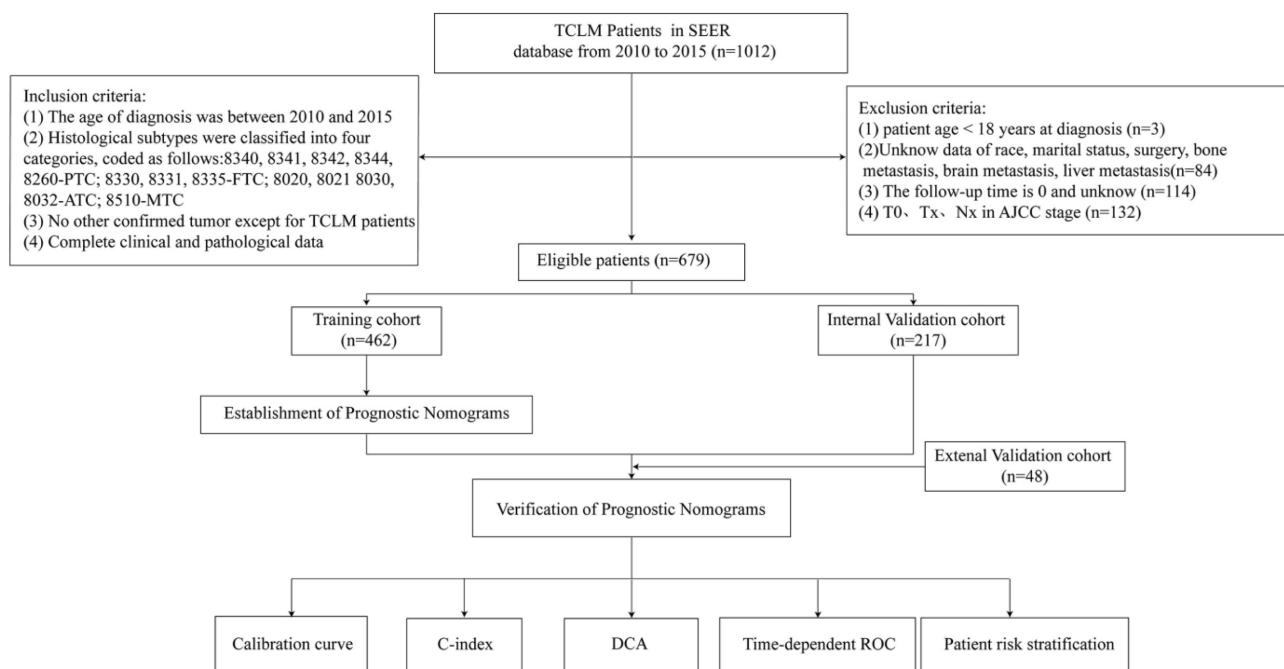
TCLM Patients in SEER database from 2010 to 2015 (n=1012)

Inclusion criteria:
(1) The age of diagnosis was between 2010 and 2015
(2) Histological subtypes were classified into four categories, coded as follows:8340, 8341, 8342, 8344, 8260-PTC; 8330, 8331, 8335-FTC; 8020, 8021 8030, 8032-ATC; 8510-MTC
(3) No other confirmed tumor except for TCLM patients
(4) Complete clinical and pathological data

Exclusion criteria:
(1) patient age < 18 years at diagnosis (n=3)
(2)Unknow data of race, marital status, surgery, bone metastasis, brain metastasis, liver metastasis(n=84)
(3) The follow-up time is 0 and unknow (n=114)
(4) T0、Tx、Nx in AJCC stage (n=132)

Eligible patients (n=679)

Training cohort (n=462)

Internal Validation cohort (n=217)

Establishment of Prognostic Nomograms

Extenal Validation cohort (n=48)

Verification of Prognostic Nomograms

Calibration curve

C-index

DCA

Time-dependent ROC

Patient risk stratification